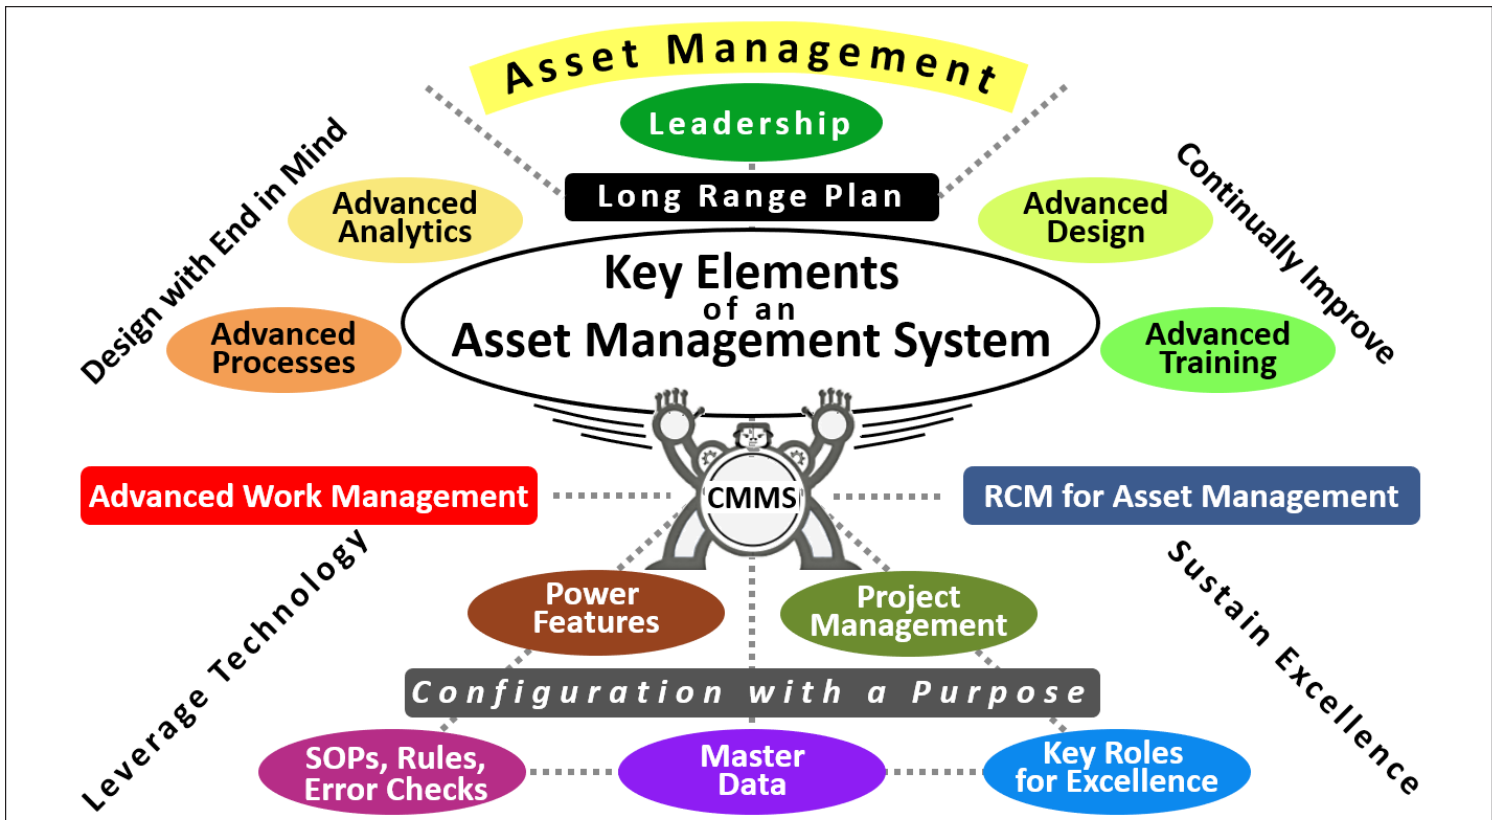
Asset Management

Leadership

Long Range Plan

Design with End in Mind

Continually Improve

Advanced Analytics

Advanced Design

Key Elements of an Asset Management System

Advanced Processes

Advanced Training

CMMS

Advanced Work Management

RCM for Asset Management

Leverage Technology

Sustain Excellence

Power Features

Project Management

Configuration with a Purpose

SOPs, Rules, Error Checks

Master Data

Key Roles for Excellence